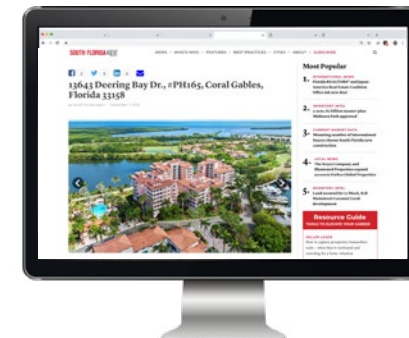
SOUTH FLORIDA AGENT

NEWS · WHAT'S NEW · FEATURES · BEST PRACTICES · CITIES · ABOUT · SUBSCRIBE

13643 Deering Bay Dr., #PH165, Coral Gables, Florida 33158

Most Popular

1. INTERNATIONAL NEWS
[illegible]

2. INVENTORY WIRE
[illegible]

3. CURRENT MARKET DATA
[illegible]

4. LOCAL NEWS
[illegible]

5. INVENTORY WIRE
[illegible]

Resource Guide
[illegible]